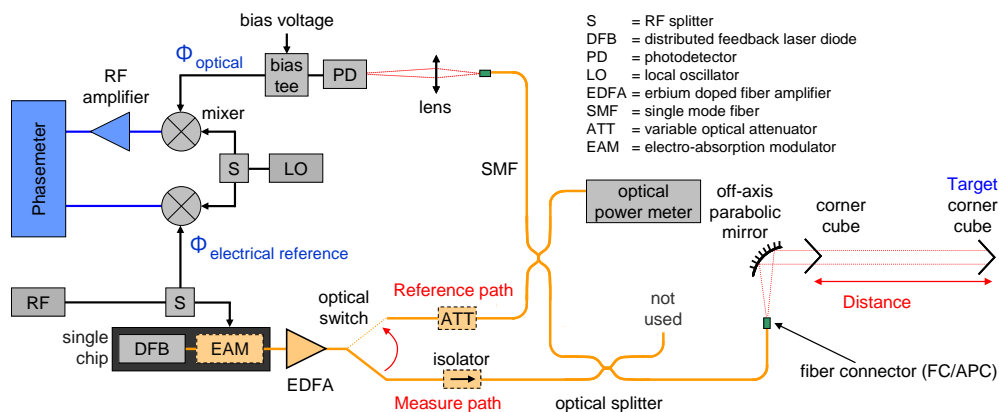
bias voltage

$\Phi_{optical}$

bias tee

PD

lens

RF amplifier

mixer

Phasemeter

S

LO

SMF

$\Phi_{electrical\ reference}$

RF

S

single chip

DFB

EAM

EDFA

optical switch

Reference path

ATT

isolator

Measure path

optical power meter

not used

optical splitter

off-axis parabolic mirror

corner cube

Target corner cube

Distance

fiber connector (FC/APC)

S = RF splitter
DFB = distributed feedback laser diode
PD = photodetector
LO = local oscillator
EDFA = erbium doped fiber amplifier
SMF = single mode fiber
ATT = variable optical attenuator
EAM = electro-absorption modulator